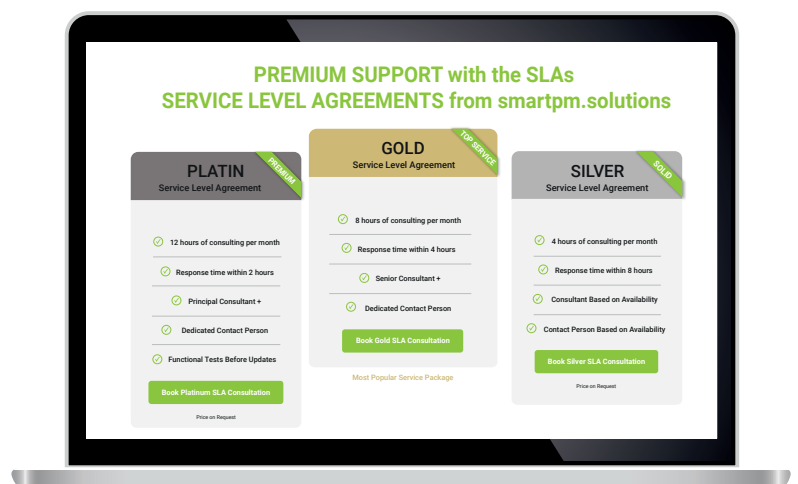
PREMIUM SUPPORT with the SLAs
SERVICE LEVEL AGREEMENTS from smartpm.solutions

PLATIN
Service Level Agreement
PREMIUM

12 hours of consulting per month
Response time within 2 hours
Principal Consultant +
Dedicated Contact Person
Functional Tests Before Updates

Book Platinum SLA Consultation
Price on Request

GOLD
Service Level Agreement
TOP SERVICE

8 hours of consulting per month
Response time within 4 hours
Senior Consultant +
Dedicated Contact Person

Book Gold SLA Consultation
Most Popular Service Package

SILVER
Service Level Agreement
SOLID

4 hours of consulting per month
Response time within 8 hours
Consultant Based on Availability
Contact Person Based on Availability

Book Silver SLA Consultation
Price on Request